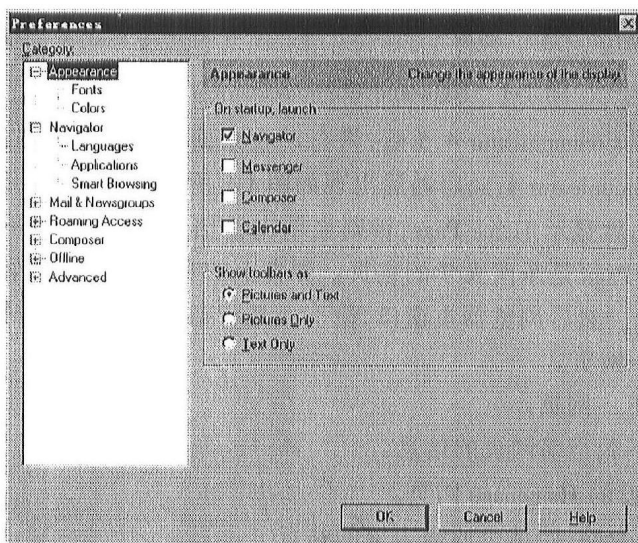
Preferences

Category:

Appearance
Fonts
Colors
Navigator
Languages
Applications
Smart Browsing
Mail & Newsgroups
Roaming Access
Composer
Offline
Advanced

Appearance Change the appearance of the display

On startup, launch

Navigator

Messenger

Composer

Calendar

Show toolbars as

Pictures and Text

Pictures Only

Text Only

OK Cancel Help